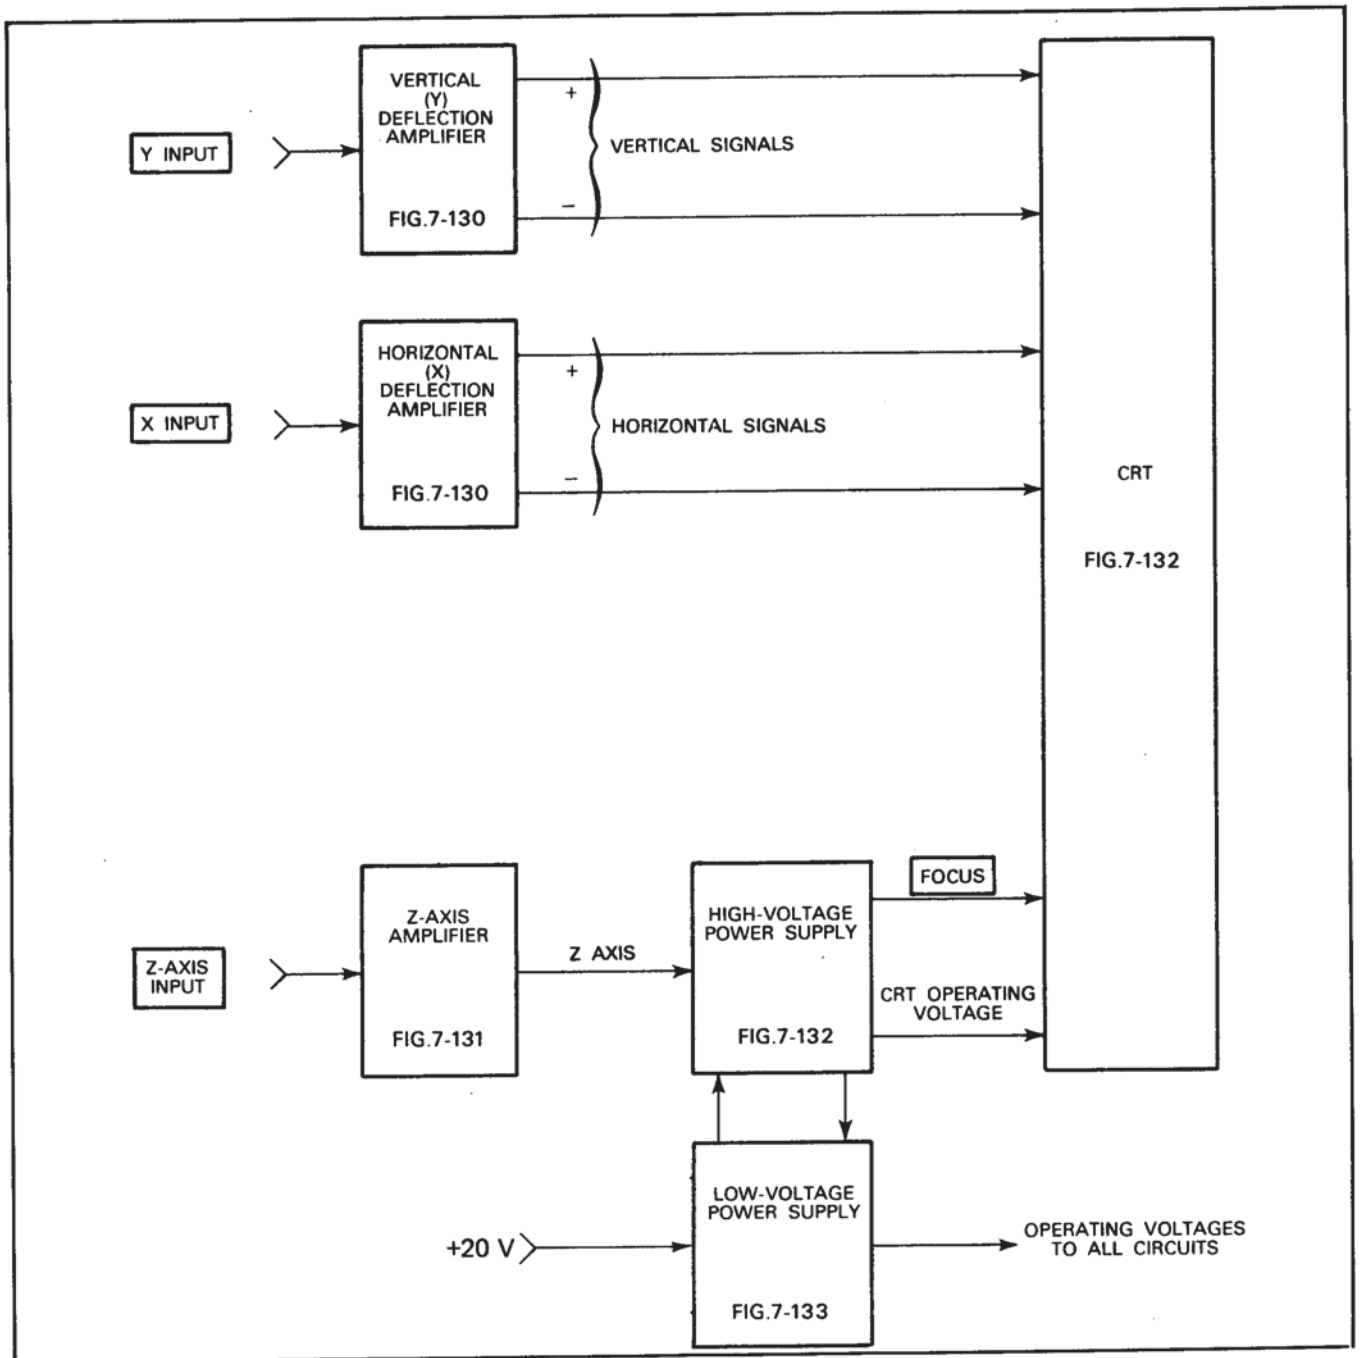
VERTICAL (Y) DEFLECTION AMPLIFIER

FIG.7-130

Y INPUT

+

−

VERTICAL SIGNALS

HORIZONTAL (X) DEFLECTION AMPLIFIER

FIG.7-130

X INPUT

+

−

HORIZONTAL SIGNALS

CRT

FIG.7-132

Z-AXIS INPUT

Z-AXIS AMPLIFIER

FIG.7-131

Z AXIS

HIGH-VOLTAGE POWER SUPPLY

FIG.7-132

FOCUS

CRT OPERATING VOLTAGE

LOW-VOLTAGE POWER SUPPLY

FIG.7-133

+20 V

OPERATING VOLTAGES TO ALL CIRCUITS